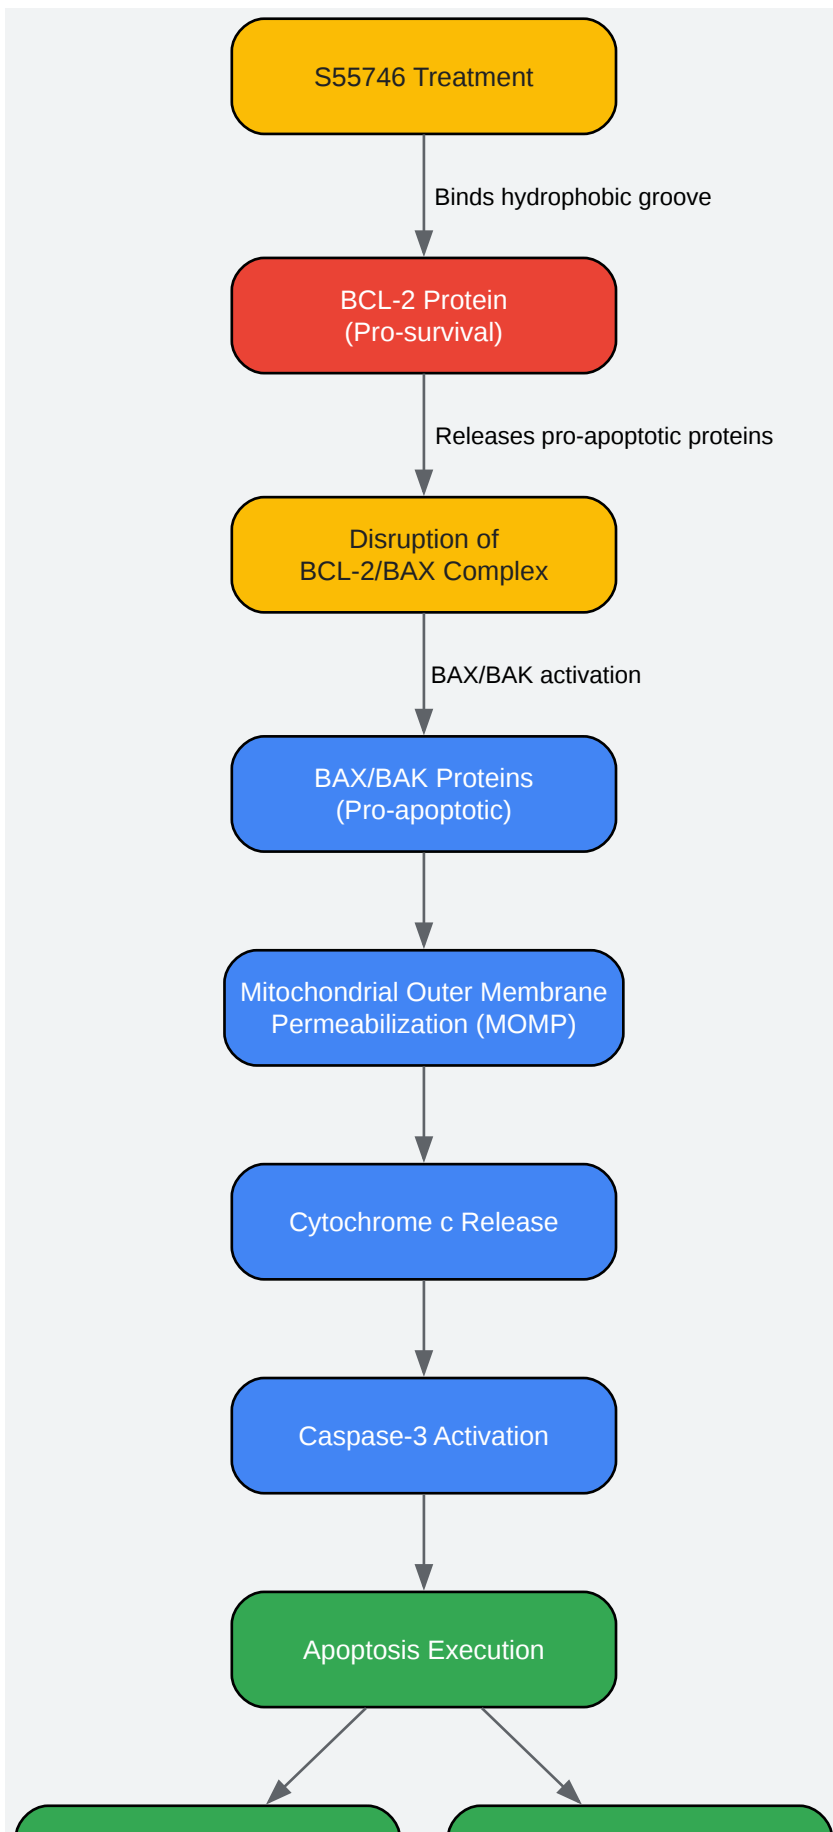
S55746 Treatment

Binds hydrophobic groove

BCL-2 Protein
(Pro-survival)

Releases pro-apoptotic proteins

Disruption of
BCL-2/BAX Complex

BAX/BAK activation

BAX/BAK Proteins
(Pro-apoptotic)

Mitochondrial Outer Membrane
Permeabilization (MOMP)

Cytochrome c Release

Caspase-3 Activation

Apoptosis Execution